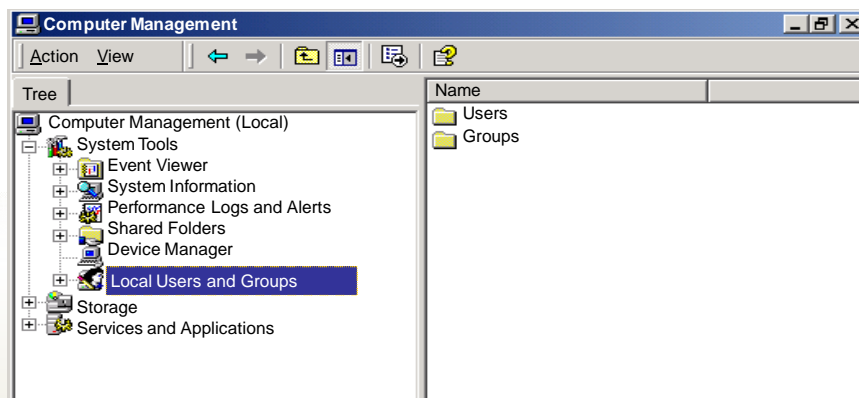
Computer Management

Action View

Tree

Computer Management (Local)
System Tools
Event Viewer
System Information
Performance Logs and Alerts
Shared Folders
Device Manager
Local Users and Groups
Storage
Services and Applications

Name
Users
Groups